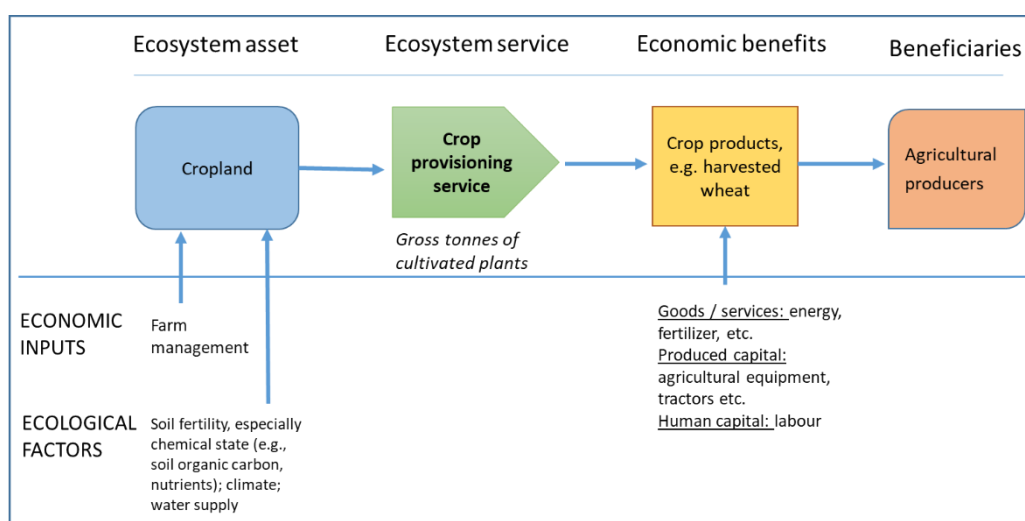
Ecosystem asset

Ecosystem service

Economic benefits

Beneficiaries

Cropland

Crop provisioning service

Crop products, e.g. harvested wheat

Agricultural producers

Gross tonnes of cultivated plants

ECONOMIC INPUTS

Farm management

Goods / services: energy, fertilizer, etc.
Produced capital: agricultural equipment, tractors etc.
Human capital: labour

ECOLOGICAL FACTORS

Soil fertility, especially chemical state (e.g., soil organic carbon, nutrients); climate; water supply